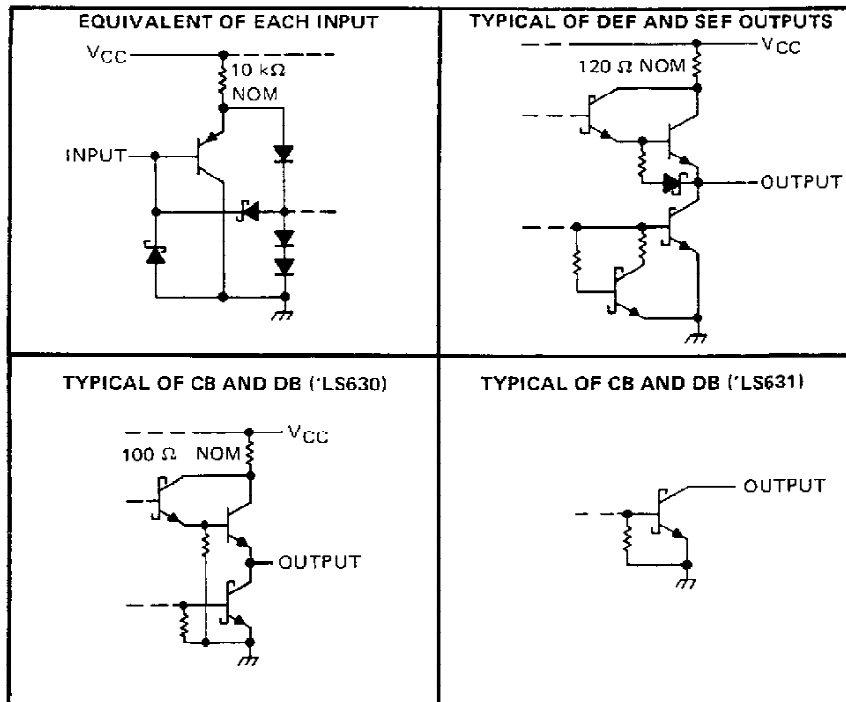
EQUIVALENT OF EACH INPUT

$V_{CC}$

10 kΩ NOM

INPUT

TYPICAL OF DEF AND SEF OUTPUTS

$V_{CC}$

120 Ω NOM

OUTPUT

TYPICAL OF CB AND DB ('LS630)

$V_{CC}$

100 Ω NOM

OUTPUT

TYPICAL OF CB AND DB ('LS631)

OUTPUT